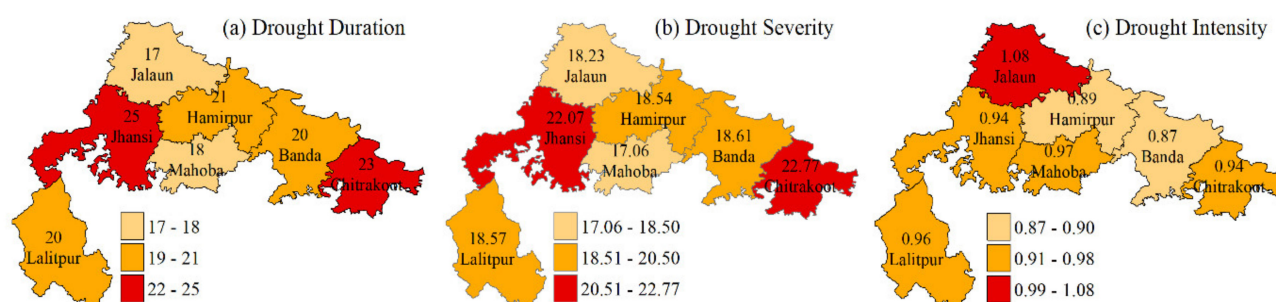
(a) Drought Duration

17
Jalaun
25
Jhansi
21
Hamirpur
20
Banda
18
Mahoba
23
Chitrakoot
20
Lalitpur

17 - 18
19 - 21
22 - 25

(b) Drought Severity

18.23
Jalaun
22.07
Jhansi
18.54
Hamirpur
18.61
Banda
17.06
Mahoba
22.77
Chitrakoot
18.57
Lalitpur

17.06 - 18.50
18.51 - 20.50
20.51 - 22.77

(c) Drought Intensity

1.08
Jalaun
0.89
Hamirpur
0.94
Jhansi
0.87
Banda
0.97
Mahoba
0.94
Chitrakoot
0.96
Lalitpur

0.87 - 0.90
0.91 - 0.98
0.99 - 1.08